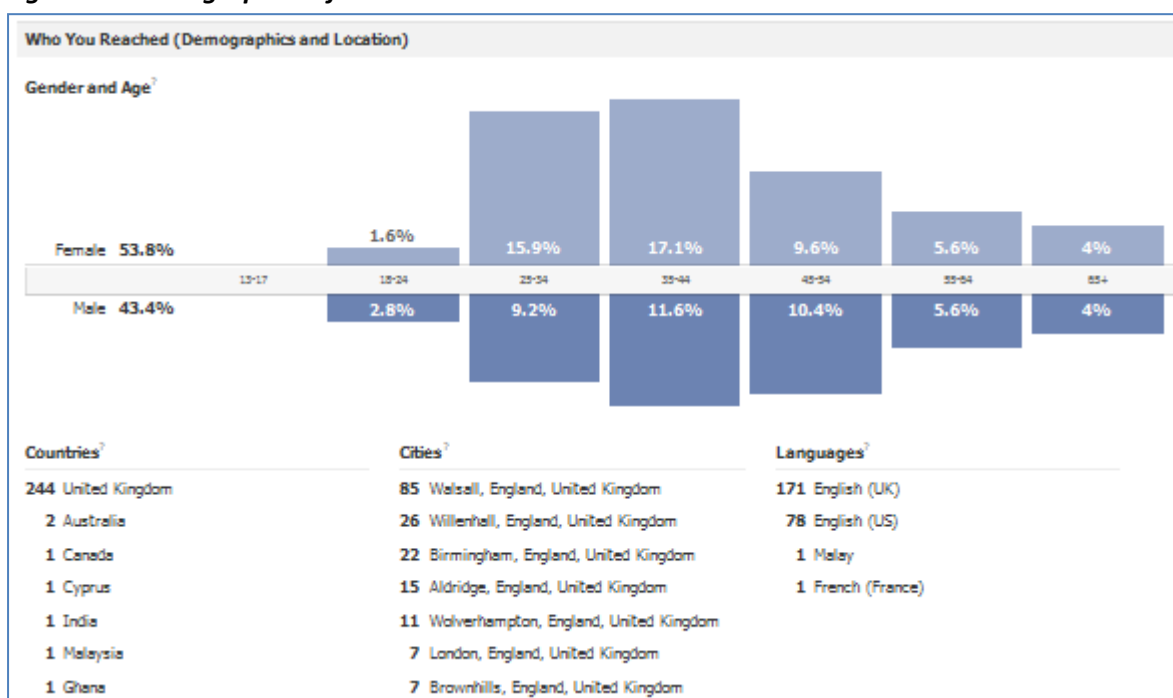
Who You Reached (Demographics and Location)

Gender and Age?

Female 53.8%

Male 43.4%

| | 13-17 | 18-24 | 25-34 | 35-44 | 45-54 | 55-64 | 65+ |
|---|---|---|---|---|---|---|---|
| Female | | 1.6% | 15.9% | 17.1% | 9.6% | 5.6% | 4% |
| Male | | 2.8% | 9.2% | 11.6% | 10.4% | 5.6% | 4% |

Countries?

244 United Kingdom
2 Australia
1 Canada
1 Cyprus
1 India
1 Malaysia
1 Ghana

Cities?

85 Walsall, England, United Kingdom
26 Willenhall, England, United Kingdom
22 Birmingham, England, United Kingdom
15 Aldridge, England, United Kingdom
11 Wolverhampton, England, United Kingdom
7 London, England, United Kingdom
7 Brownhills, England, United Kingdom

Languages?

171 English (UK)
78 English (US)
1 Malay
1 French (France)